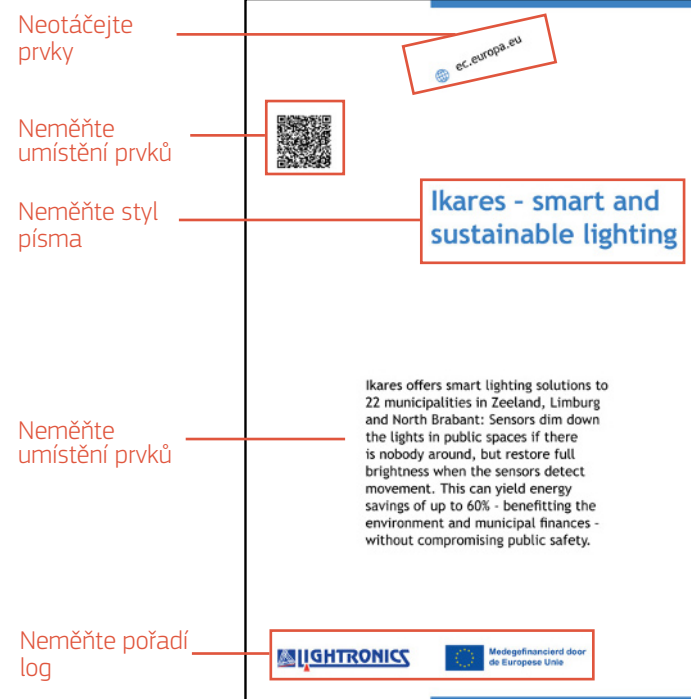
Neotáčejte prvky

ec.europa.eu

Neměňte umístění prvků

Neměňte styl písma

Ikares - smart and sustainable lighting

Neměňte umístění prvků

Ikares offers smart lighting solutions to 22 municipalities in Zeeland, Limburg and North Brabant: Sensors dim down the lights in public spaces if there is nobody around, but restore full brightness when the sensors detect movement. This can yield energy savings of up to 60% - benefitting the environment and municipal finances - without compromising public safety.

Neměňte pořadí log

LIGHTRONICS

Medegefinancierd door de Europese Unie